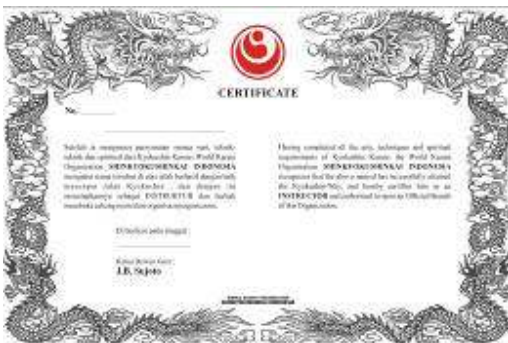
CERTIFICATE

No. ..............

Setelah ia menguasai persyaratan semua seni, teknik-teknik dan spiritual dari Kyokushin Karate World Karate Organization SHINKYOKUSHINKAI INDONESIA menyatakan nama tersebut di atas telah berhasil dan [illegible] ... Kyokushin ... dan ... sebagai INSTRUKTUR dan ... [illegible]

Di berikan pada tanggal

Ketua Dewan Guru
J.B. Sujoto

Having completed all the arts, techniques and spiritual requirements of Kyokushin Karate, the World Karate Organization SHINKYOKUSHINKAI INDONESIA recognizes that the above named has successfully attained the Kyokushin-Way, and hereby certifies him as an INSTRUCTOR and authorized to open an Official Branch of the Organization.

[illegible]